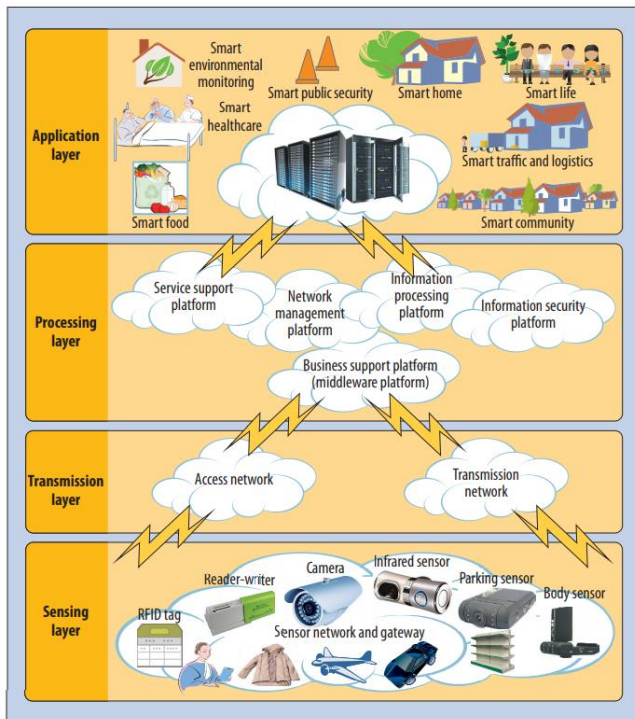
Application layer

Smart environmental monitoring

Smart public security

Smart home

Smart life

Smart healthcare

Smart traffic and logistics

Smart food

Smart community

Processing layer

Service support platform

Network management platform

Information processing platform

Information security platform

Business support platform (middleware platform)

Transmission layer

Access network

Transmission network

Sensing layer

Reader-writer

Camera

Infrared sensor

Parking sensor

Body sensor

RFID tag

Sensor network and gateway